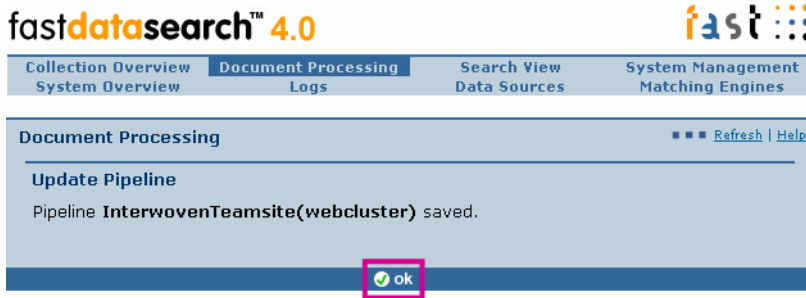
fastdatasearch™ 4.0

fast

Collection Overview
Document Processing
Search View
System Management
System Overview
Logs
Data Sources
Matching Engines

Document Processing

Refresh | Help

Update Pipeline

Pipeline **InterwovenTeamsite(webcluster)** saved.

ok